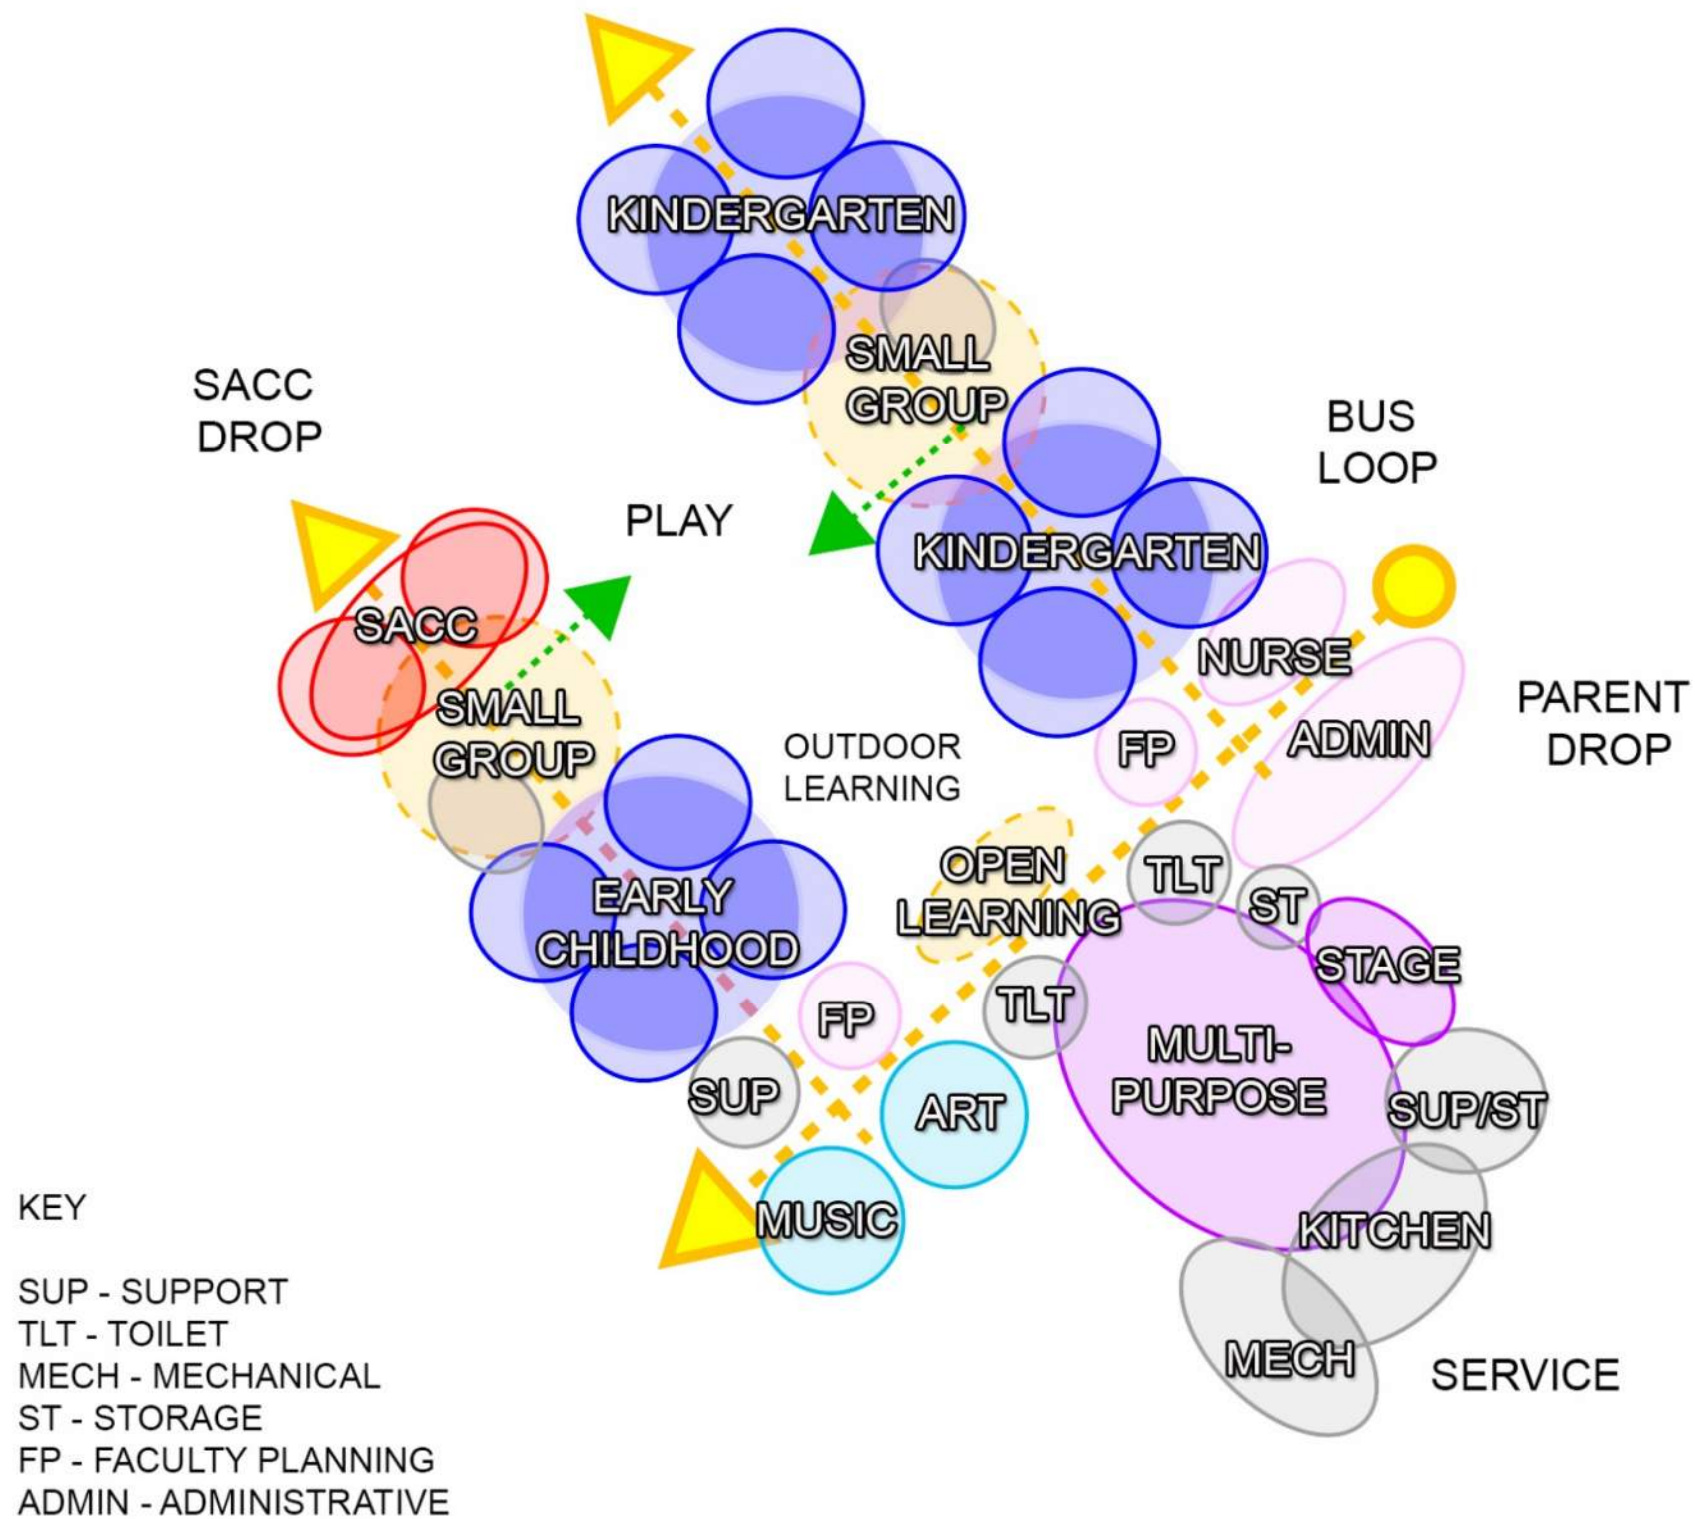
KINDERGARTEN

SMALL GROUP

SACC DROP

BUS LOOP

PLAY

KINDERGARTEN

SACC

SMALL GROUP

NURSE

PARENT DROP

FP

ADMIN

OUTDOOR LEARNING

OPEN LEARNING

TLT

ST

EARLY CHILDHOOD

STAGE

TLT

FP

MULTI-PURPOSE

SUP

ART

SUP/ST

MUSIC

KITCHEN

MECH

SERVICE

KEY

SUP - SUPPORT
TLT - TOILET
MECH - MECHANICAL
ST - STORAGE
FP - FACULTY PLANNING
ADMIN - ADMINISTRATIVE